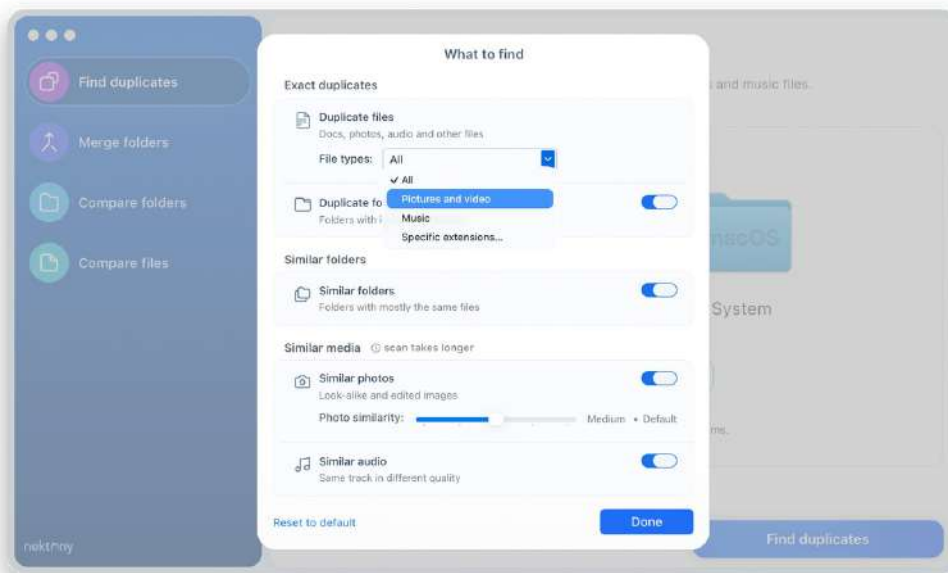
Find duplicates

Merge folders

Compare folders

Compare files

nektony

What to find

Exact duplicates

Duplicate files
Docs, photos, audio and other files

File types: All

✓ All
Pictures and video
Music
Specific extensions...

Duplicate fo
Folders with i

Similar folders

Similar folders
Folders with mostly the same files

Similar media ⓘ scan takes longer

Similar photos
Look-alike and edited images

Photo similarity: Medium • Default

Similar audio
Same track in different quality

Reset to default

Done

and music files.

macOS

System

ms.

Find duplicates